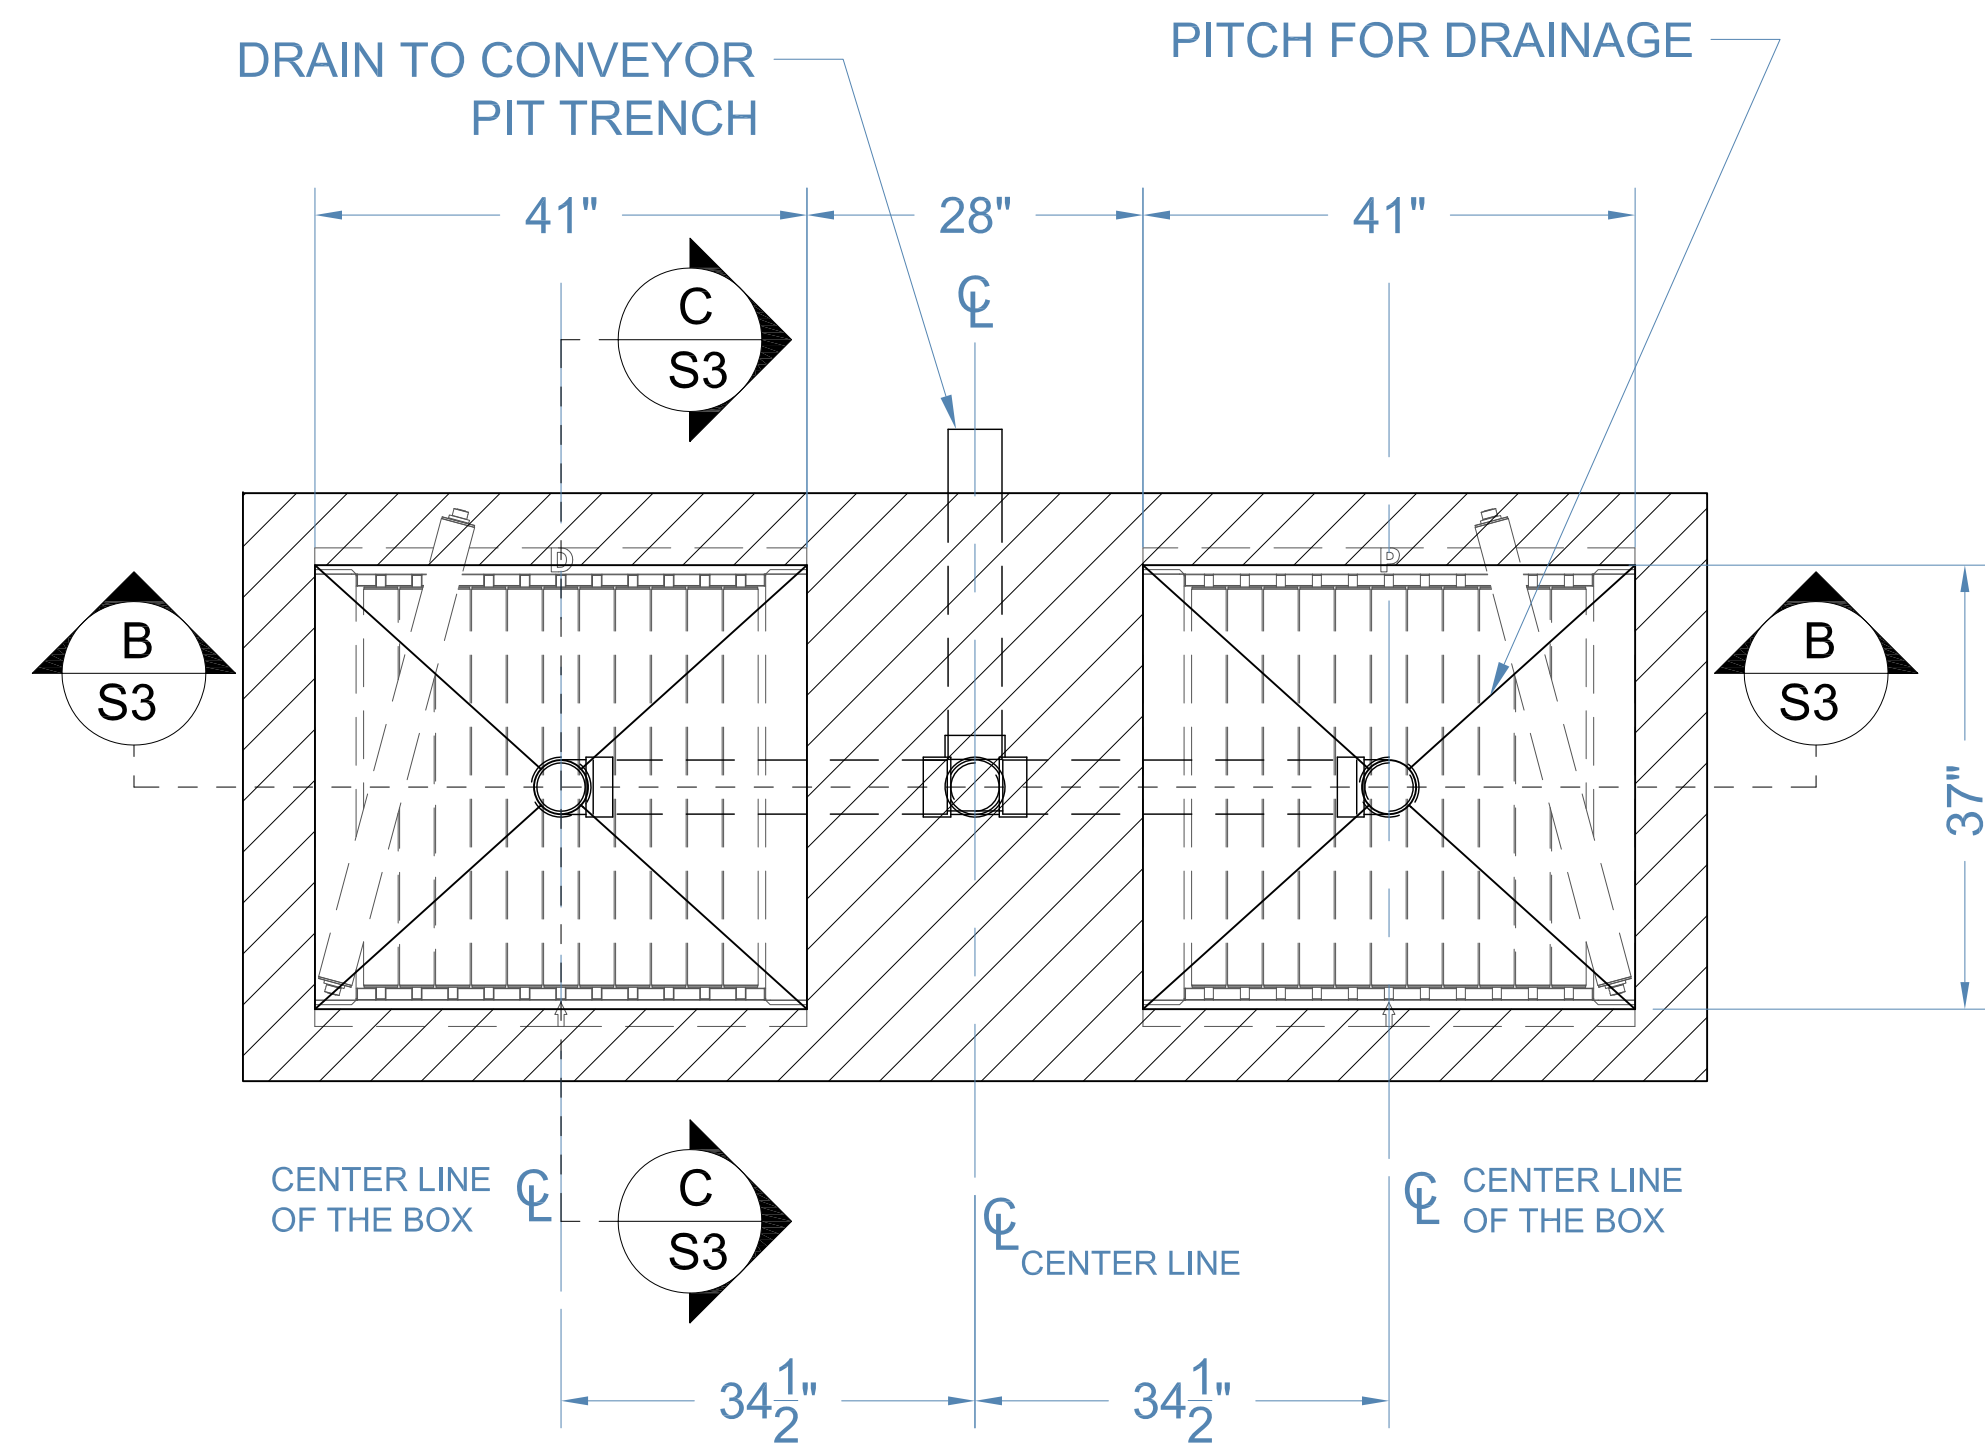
DRAIN TO CONVEYOR PIT TRENCH

PITCH FOR DRAINAGE

41"

28"

41"

C
S3

℄

B
S3

B
S3

37"

C
S3

CENTER LINE OF THE BOX

℄

℄ CENTER LINE

℄

CENTER LINE OF THE BOX

$34\frac{1}{2}$"

$34\frac{1}{2}$"